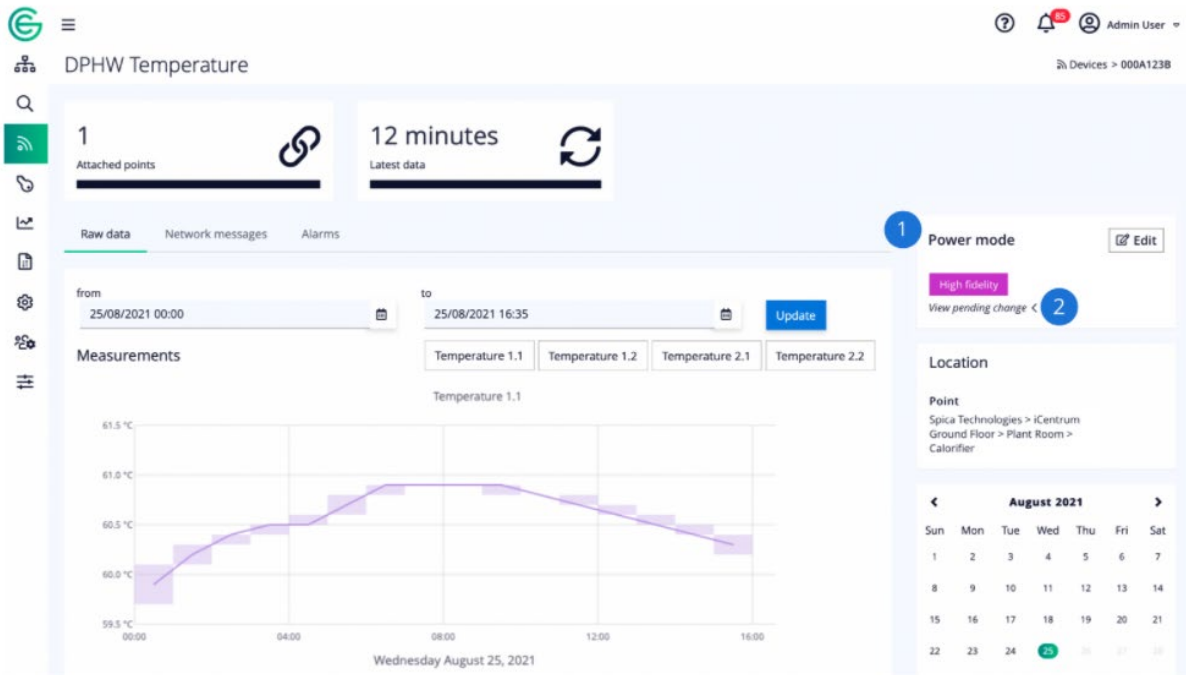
DPHW Temperature

85 Admin User

Devices > 000A123B

1
Attached points

12 minutes
Latest data

Raw data Network messages Alarms

from
25/08/2021 00:00

to
25/08/2021 16:35

Update

Measurements

Temperature 1.1 Temperature 1.2 Temperature 2.1 Temperature 2.2

Temperature 1.1

61.5 °C
61.0 °C
60.5 °C
60.0 °C
59.5 °C

00:00 04:00 08:00 12:00 16:00

Wednesday August 25, 2021

1
Power mode
Edit

High fidelity
View pending change
2

Location

Point
Spica Technologies > iCentrum Ground Floor > Plant Room > Calorifier

August 2021

| Sun | Mon | Tue | Wed | Thu | Fri | Sat |
|---|---|---|---|---|---|---|
| 1 | 2 | 3 | 4 | 5 | 6 | 7 |
| 8 | 9 | 10 | 11 | 12 | 13 | 14 |
| 15 | 16 | 17 | 18 | 19 | 20 | 21 |
| 22 | 23 | 24 | 25 | 26 | 27 | 28 |